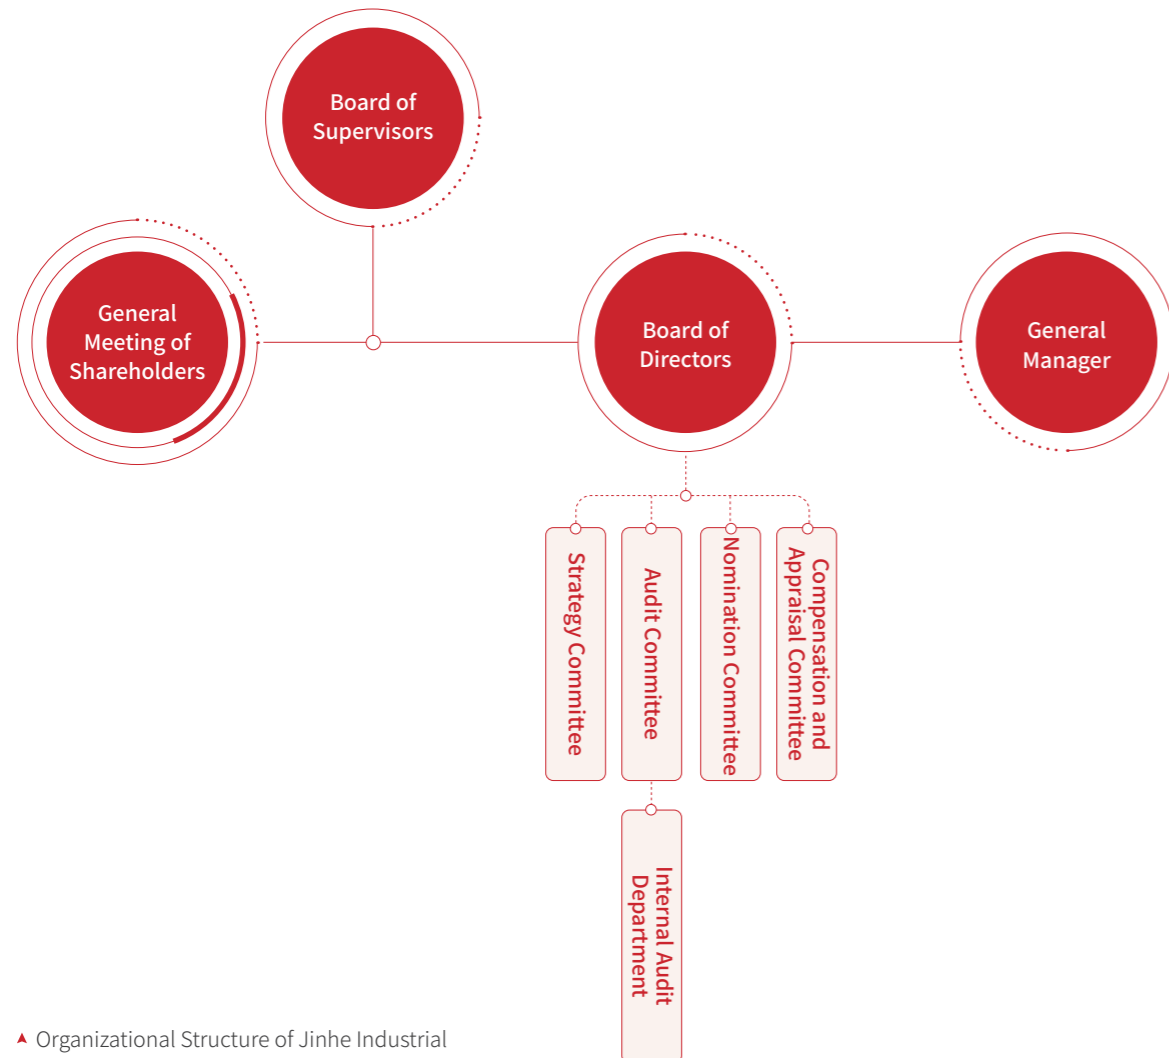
Board of Supervisors

General Meeting of Shareholders

Board of Directors

General Manager

Strategy Committee

Audit Committee

Nomination Committee

Compensation and Appraisal Committee

Internal Audit Department

▲ Organizational Structure of Jinhe Industrial